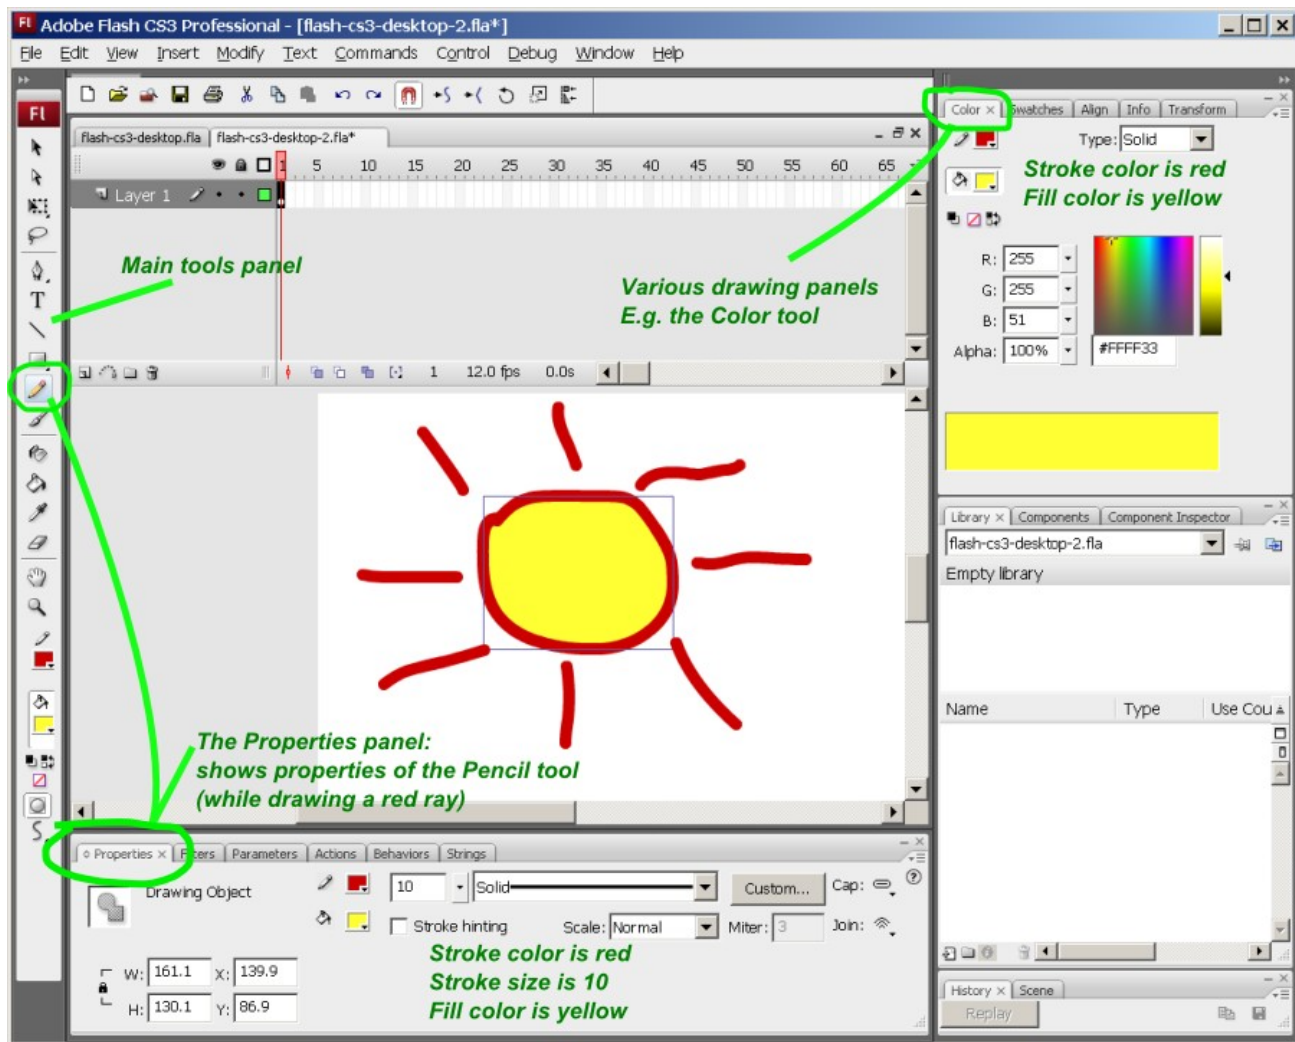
Adobe Flash CS3 Professional - [flash-cs3-desktop-2.fla*]

File Edit View Insert Modify Text Commands Control Debug Window Help

flash-cs3-desktop.fla | flash-cs3-desktop-2.fla*

1 5 10 15 20 25 30 35 40 45 50 55 60 65

Layer 1

1 12.0 fps 0.0s

Main tools panel

Various drawing panels
E.g. the Color tool

Color | Swatches | Align | Info | Transform

Type: Solid

Stroke color is red
Fill color is yellow

R: 255
G: 255
B: 51
Alpha: 100%
#FFFF33

Library | Components | Component Inspector

flash-cs3-desktop-2.fla

Empty library

Name Type Use Cou

The Properties panel:
shows properties of the Pencil tool
(while drawing a red ray)

Properties | Filters | Parameters | Actions | Behaviors | Strings

Drawing Object

10 Solid Custom... Cap:

Stroke hinting Scale: Normal Miter: 3 Join:

W: 161.1 X: 139.9
H: 130.1 Y: 86.9

Stroke color is red
Stroke size is 10
Fill color is yellow

History | Scene

Replay